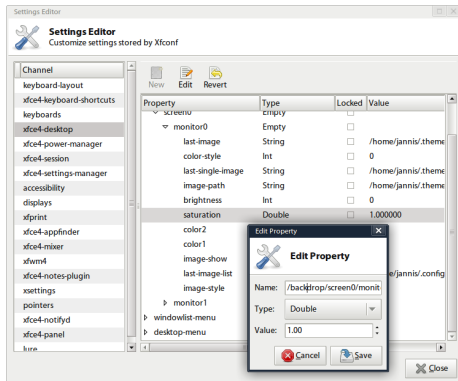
Settings Editor

Settings Editor
Customize settings stored by Xfconf

| Channel |
|---|
| keyboard-layout |
| xfce4-keyboard-shortcuts |
| keyboards |
| xfce4-desktop |
| xfce4-power-manager |
| xfce4-session |
| xfce4-settings-manager |
| accessibility |
| displays |
| xfprint |
| xfce4-appfinder |
| xfce4-mixer |
| xfwm4 |
| xfce4-notes-plugin |
| xsettings |
| pointers |
| xfce4-notifyd |
| xfce4-panel |
| lure |

New Edit Revert

| Property | Type | Locked | Value |
|---|---|---|---|
| screen0 | Empty | | |
| monitor0 | Empty | | |
| last-image | String | | /home/jannis/.theme |
| color-style | Int | | 0 |
| last-single-image | String | | /home/jannis/.theme |
| image-path | String | | /home/jannis/.theme |
| brightness | Int | | 0 |
| saturation | Double | | 1.000000 |
| color2 | | | |
| color1 | | | |
| image-show | | | |
| last-image-list | | | /jannis/.config |
| image-style | | | |
| monitor1 | | | |
| windowlist-menu | | | |
| desktop-menu | | | |

Edit Property

Edit Property

Name: /backdrop/screen0/monit

Type: Double

Value: 1.00

Cancel Save

Close